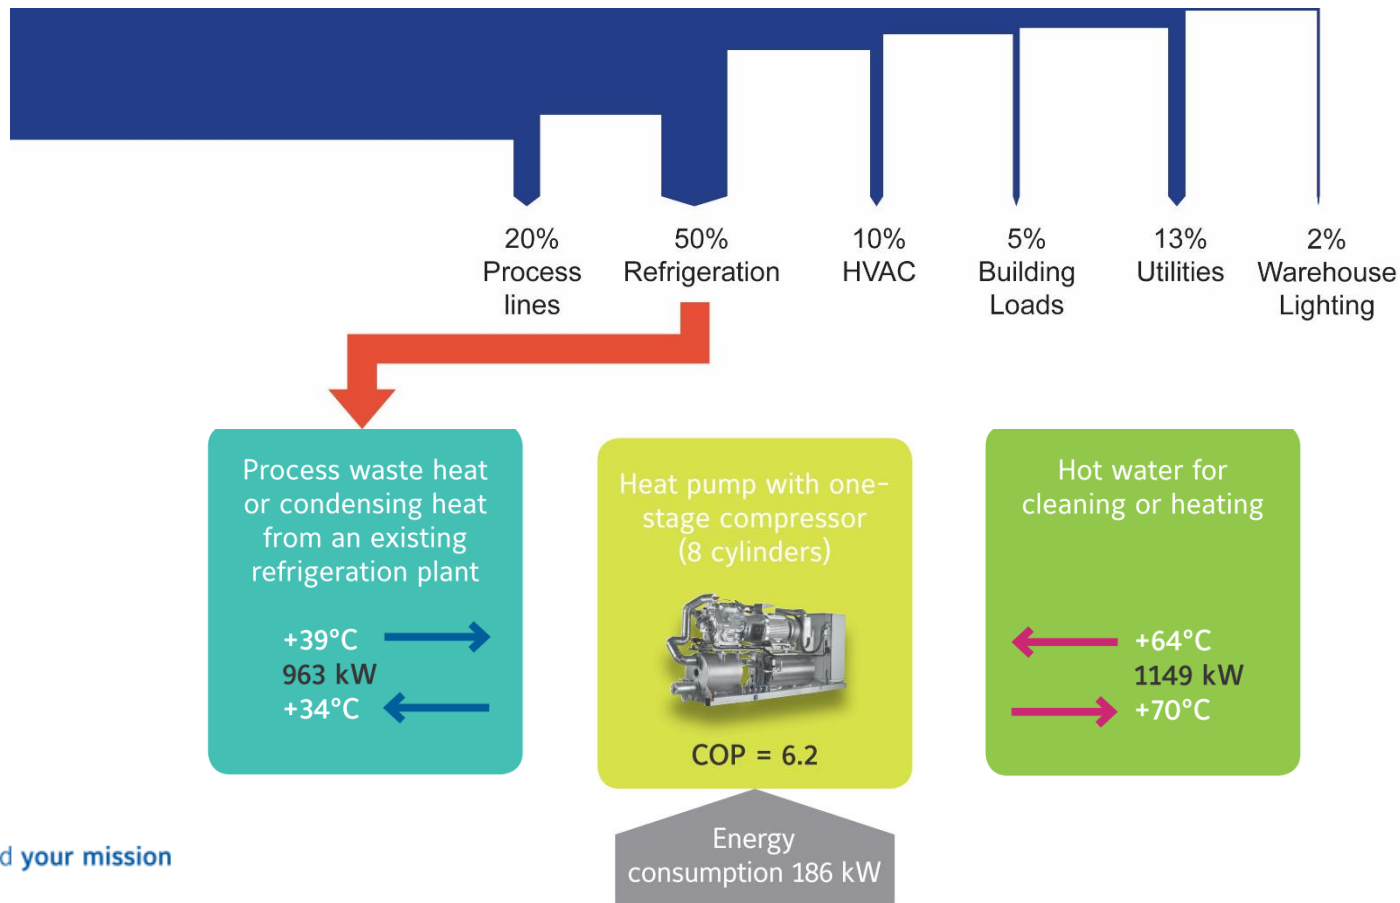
20%
Process
lines

50%
Refrigeration

10%
HVAC

5%
Building
Loads

13%
Utilities

2%
Warehouse
Lighting

Process waste heat or condensing heat from an existing refrigeration plant

+39°C
963 kW
+34°C

Heat pump with one-stage compressor (8 cylinders)

COP = 6.2

Hot water for cleaning or heating

+64°C
1149 kW
+70°C

d your mission

Energy consumption 186 kW